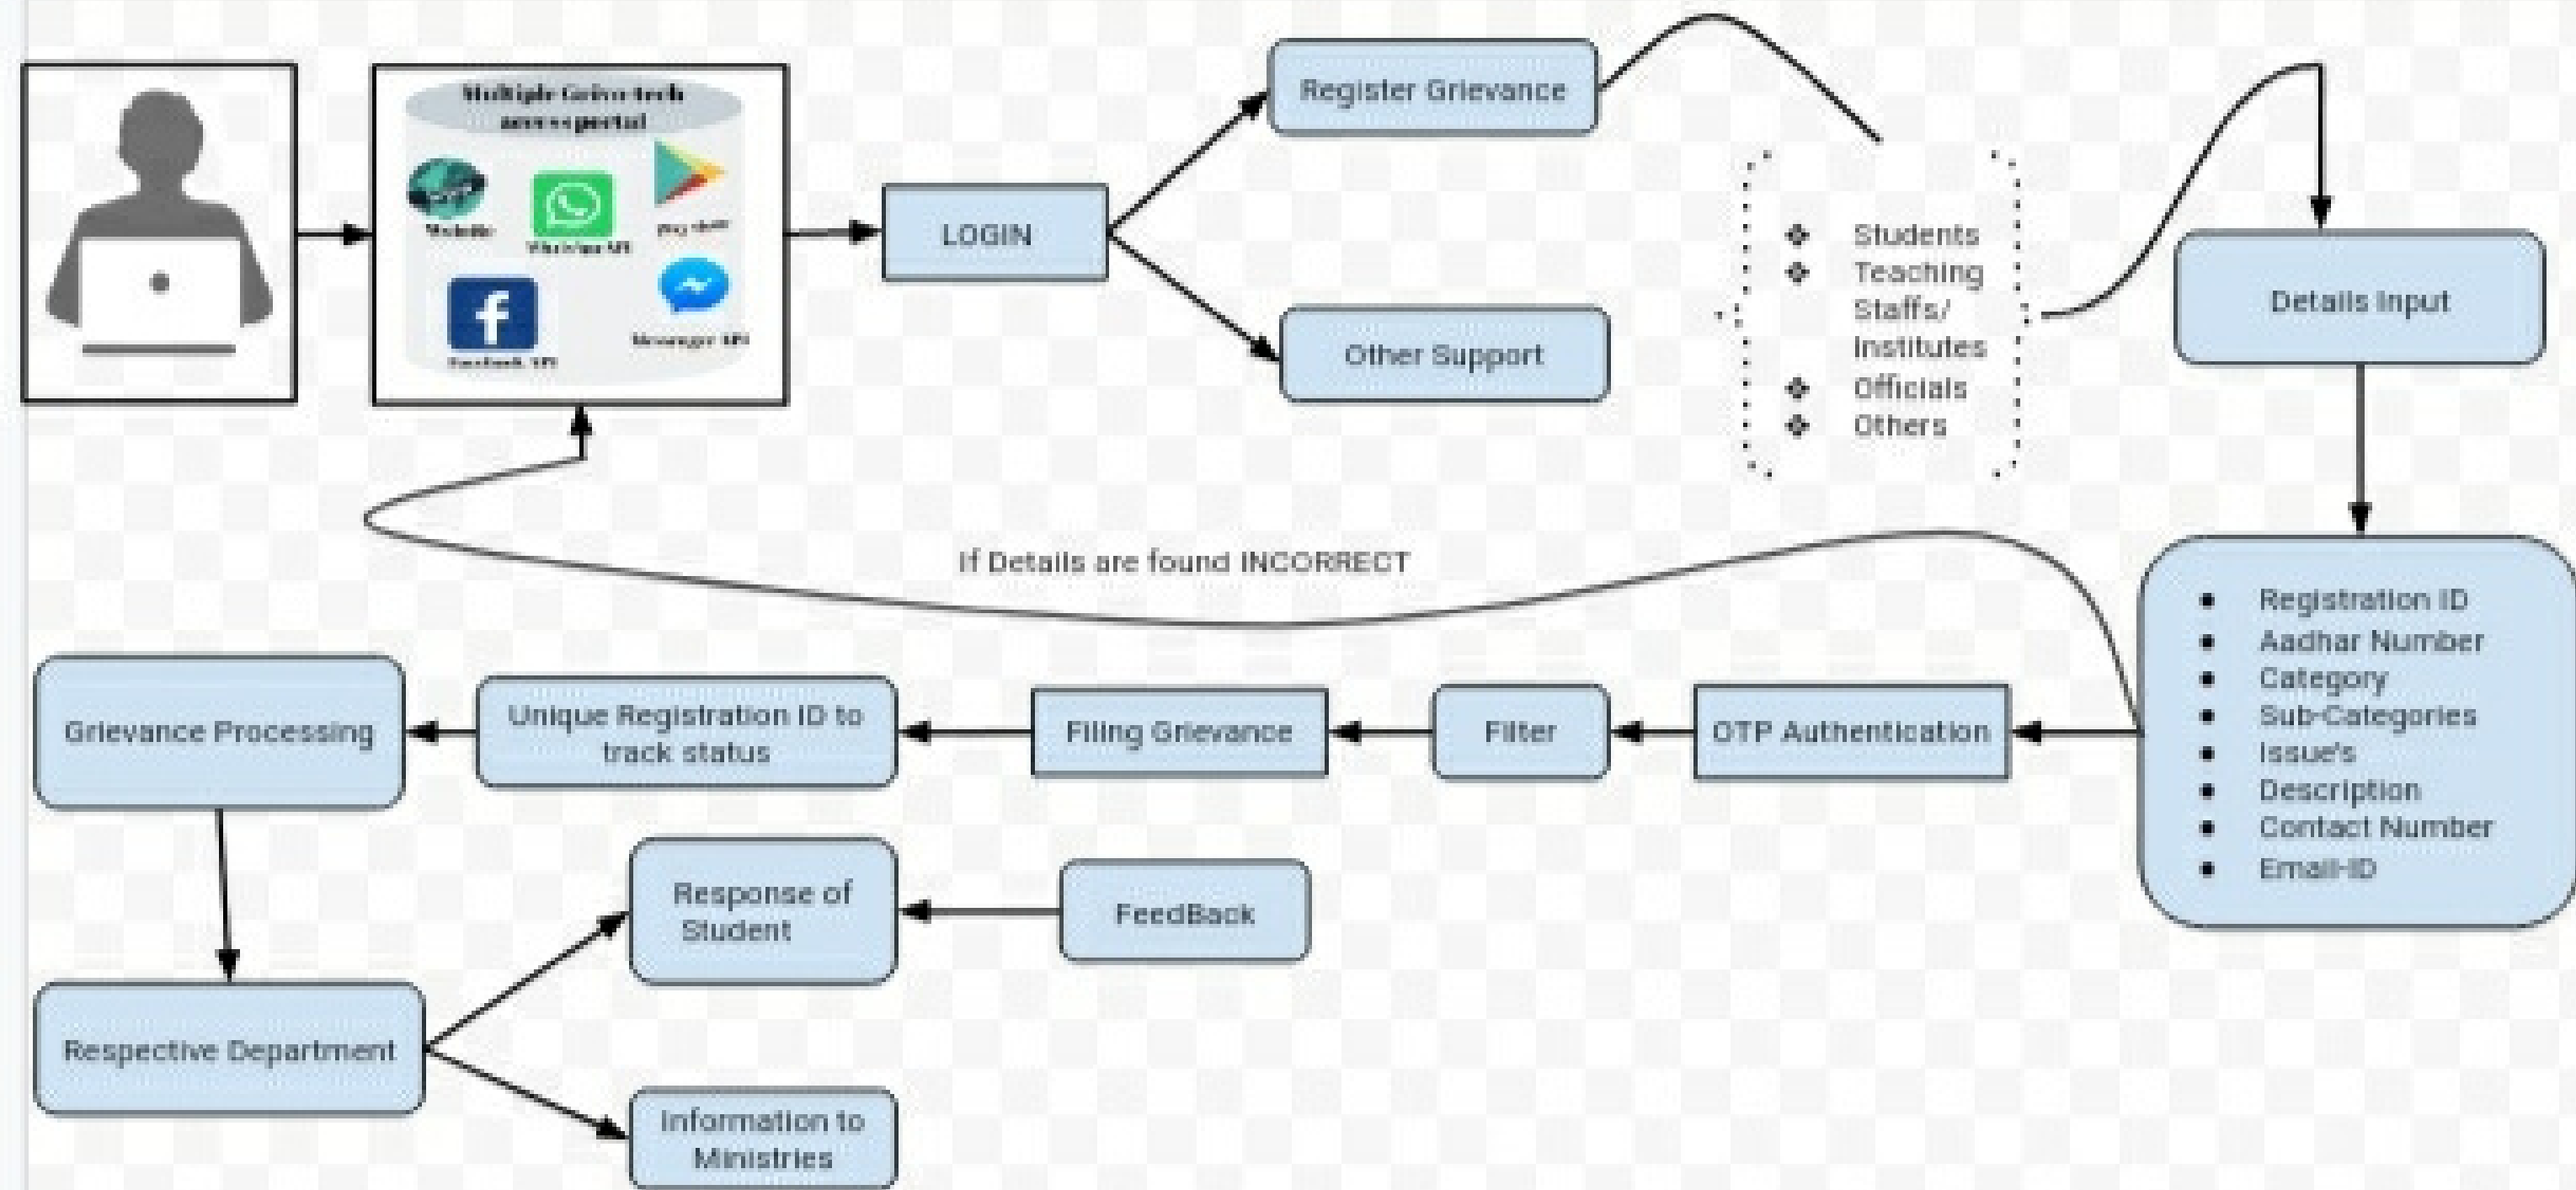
Multiple Grievtech access portal

Website

WhatsApp API

play store

Facebook API

Messenger API

LOGIN

Register Grievance

Other Support

❖ Students
❖ Teaching Staffs/ Institutes
❖ Officials
❖ Others

Details Input

If Details are found INCORRECT

• Registration ID
• Aadhar Number
• Category
• Sub-Categories
• Issue's
• Description
• Contact Number
• Email-ID

OTP Authentication

Filter

Filing Grievance

Unique Registration ID to track status

Grievance Processing

Respective Department

Response of Student

FeedBack

Information to Ministries